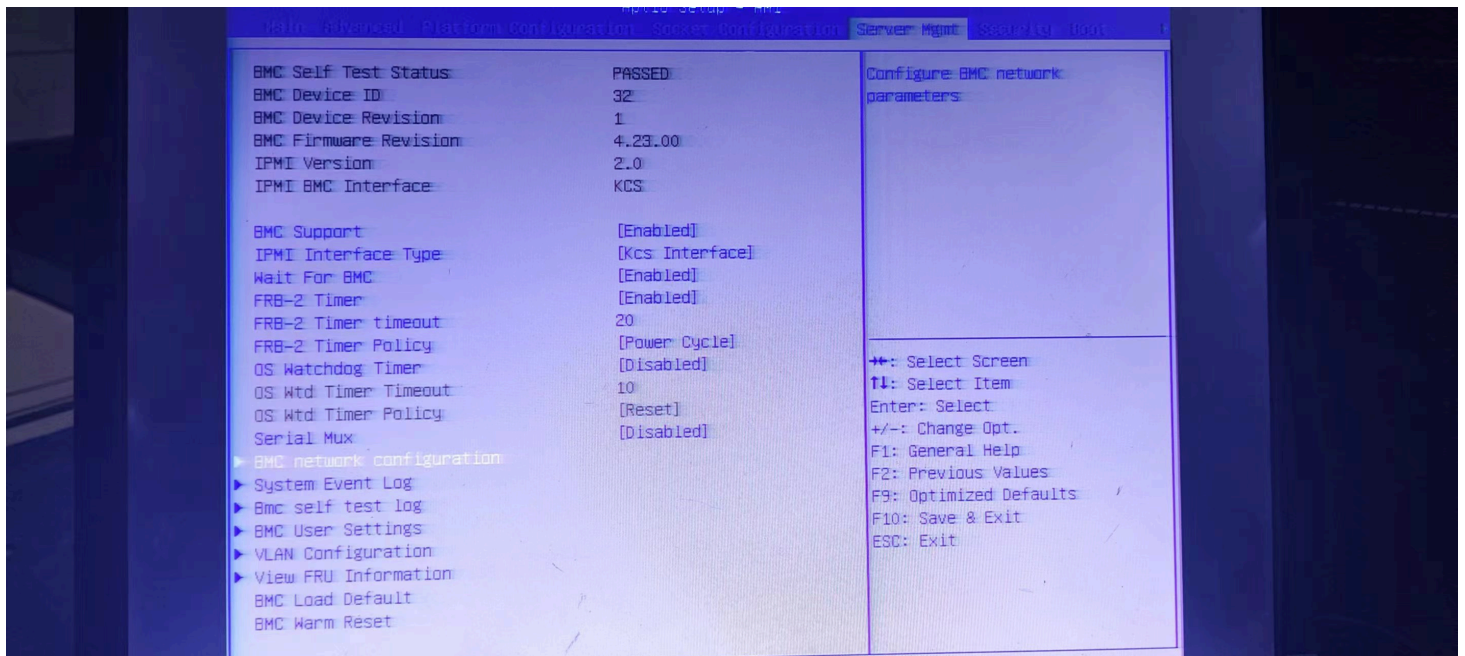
Aptio Setup – AMI
Main Advanced Platform Configuration Socket Configuration Server Mgmt Security Boot

BMC Self Test Status PASSED
BMC Device ID 32
BMC Device Revision 1
BMC Firmware Revision 4.23.00
IPMI Version 2.0
IPMI BMC Interface KCS

BMC Support [Enabled]
IPMI Interface Type [Kcs Interface]
Wait For BMC [Enabled]
FRB-2 Timer [Enabled]
FRB-2 Timer timeout 20
FRB-2 Timer Policy [Power Cycle]
OS Watchdog Timer [Disabled]
OS Wtd Timer Timeout 10
OS Wtd Timer Policy [Reset]
Serial Mux [Disabled]
▶ BMC network configuration
▶ System Event Log
▶ Bmc self test log
▶ BMC User Settings
▶ VLAN Configuration
▶ View FRU Information
BMC Load Default
BMC Warm Reset

Configure BMC network parameters

→←: Select Screen
↑↓: Select Item
Enter: Select
+/-: Change Opt.
F1: General Help
F2: Previous Values
F9: Optimized Defaults
F10: Save & Exit
ESC: Exit